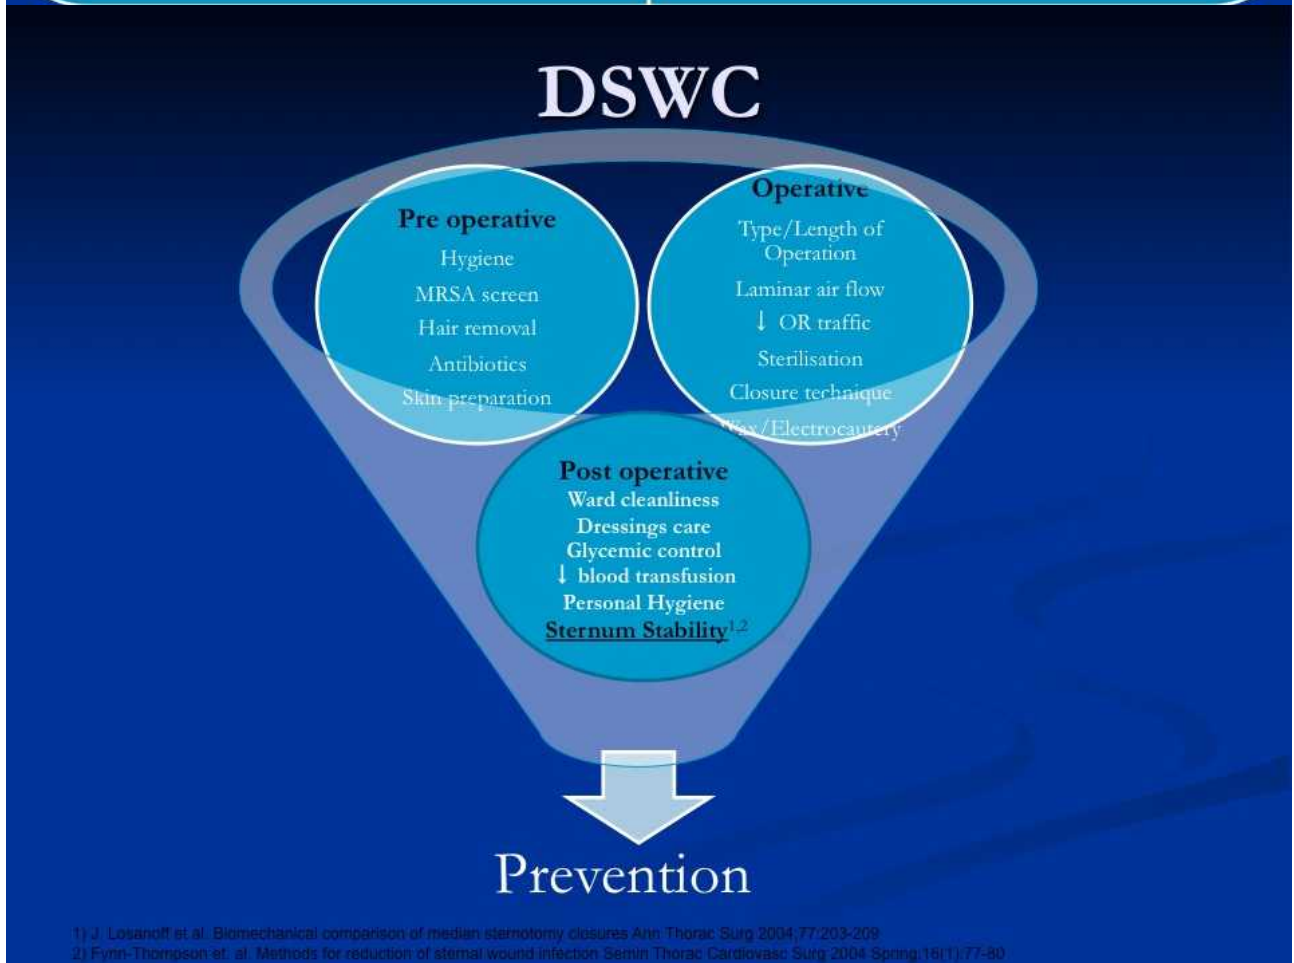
DSWC

Pre operative
Hygiene
MRSA screen
Hair removal
Antibiotics
Skin preparation

Operative
Type/Length of Operation
Laminar air flow
↓ OR traffic
Sterilisation
Closure technique
Wax/Electrocautery

Post operative
Ward cleanliness
Dressings care
Glycemic control
↓ blood transfusion
Personal Hygiene
Sternum Stability$^{1,2}$

Prevention

1) J. Losanoff et al. Biomechanical comparison of median sternotomy closures Ann Thorac Surg 2004;77:203-209
2) Fynn-Thompson et. al. Methods for reduction of sternal wound infection Semin Thorac Cardiovasc Surg 2004 Spring;16(1):77-80